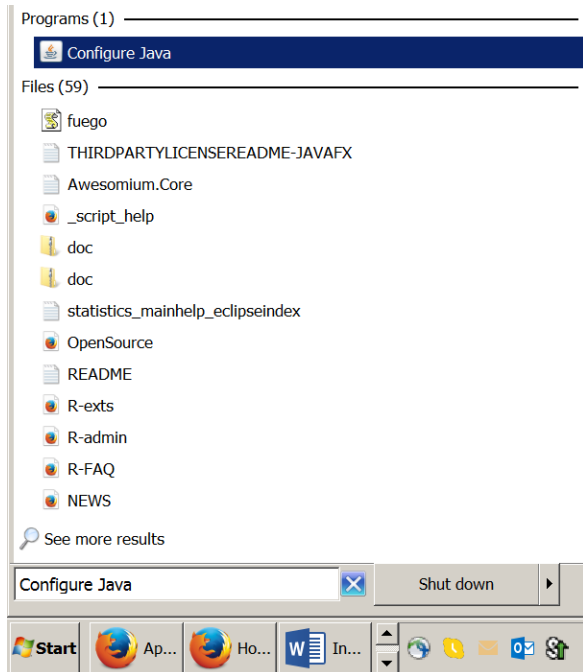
Programs (1)

Configure Java

Files (59)

fuego

THIRDPARTYLICENSEREADME-JAVAFX

Awesomium.Core

_script_help

doc

doc

statistics_mainhelp_eclipseindex

OpenSource

README

R-exts

R-admin

R-FAQ

NEWS

See more results

Configure Java

Shut down

Start

Ap...

Ho...

In...